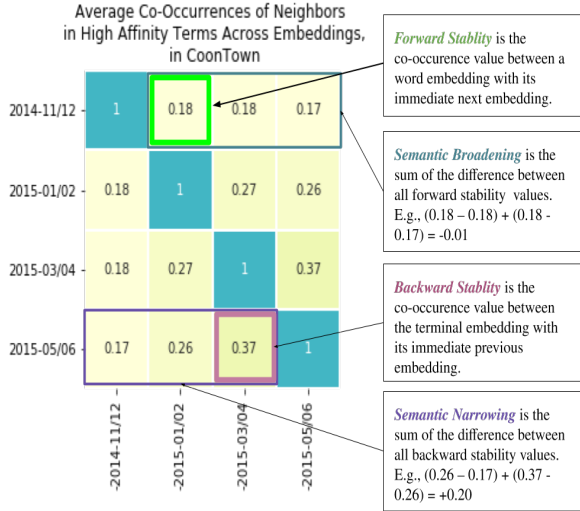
Average Co-Occurrences of Neighbors in High Affinity Terms Across Embeddings, in CoonTown

| | | | | |
|---|---|---|---|---|
| 2014-11/12 | 1 | 0.18 | 0.18 | 0.17 |
| 2015-01/02 | 0.18 | 1 | 0.27 | 0.26 |
| 2015-03/04 | 0.18 | 0.27 | 1 | 0.37 |
| 2015-05/06 | 0.17 | 0.26 | 0.37 | 1 |
| | 2014-11/12 | 2015-01/02 | 2015-03/04 | 2015-05/06 |

Forward Stablity is the co-occurence value between a word embedding with its immediate next embedding.

Semantic Broadening is the sum of the difference between all forward stability values. E.g., (0.18 – 0.18) + (0.18 - 0.17) = -0.01

Backward Stablity is the co-occurence value between the terminal embedding with its immediate previous embedding.

Semantic Narrowing is the sum of the difference between all backward stability values. E.g., (0.26 – 0.17) + (0.37 - 0.26) = +0.20